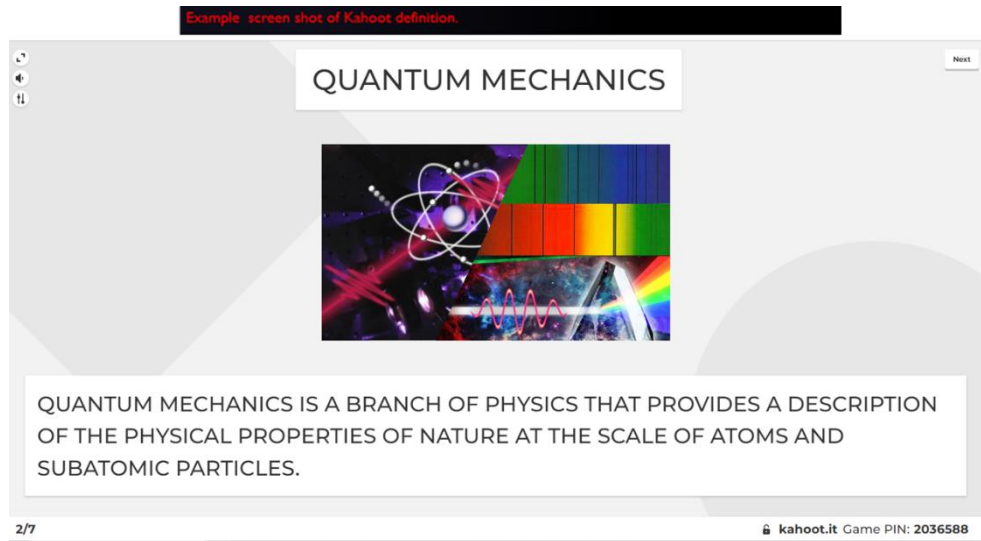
Example screen shot of Kahoot definition.

Next

QUANTUM MECHANICS

QUANTUM MECHANICS IS A BRANCH OF PHYSICS THAT PROVIDES A DESCRIPTION OF THE PHYSICAL PROPERTIES OF NATURE AT THE SCALE OF ATOMS AND SUBATOMIC PARTICLES.

2/7

kahoot.it Game PIN: 2036588